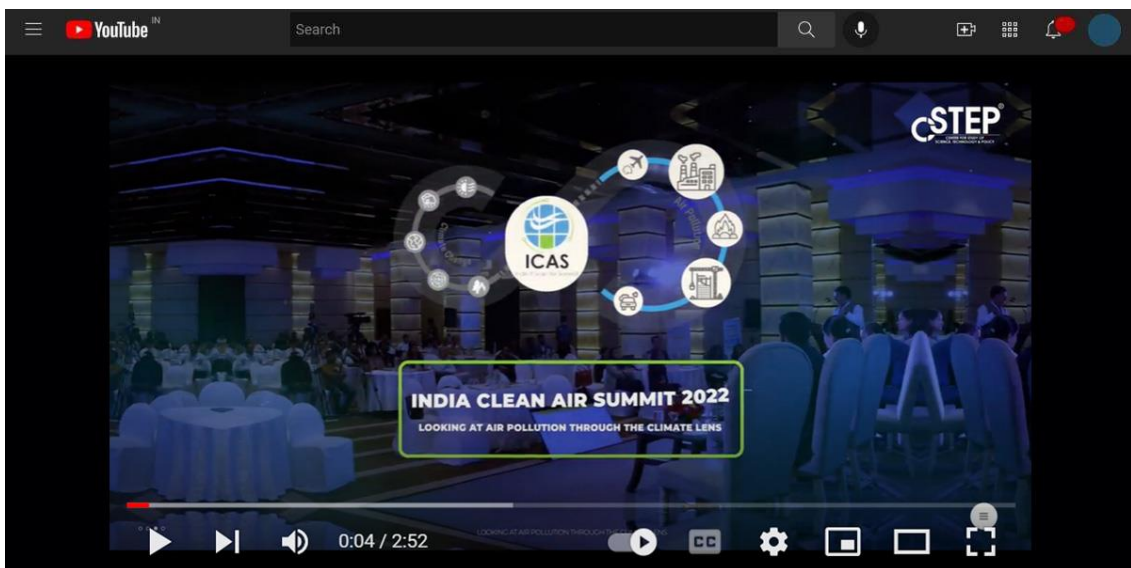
YouTube IN

Search

CSTEP
CENTER FOR STUDY OF SCIENCE, TECHNOLOGY & POLICY

ICAS

Air Pollution

INDIA CLEAN AIR SUMMIT 2022

LOOKING AT AIR POLLUTION THROUGH THE CLIMATE LENS

0:04 / 2:52

LOOKING AT AIR POLLUTION THROUGH THE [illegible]

CC